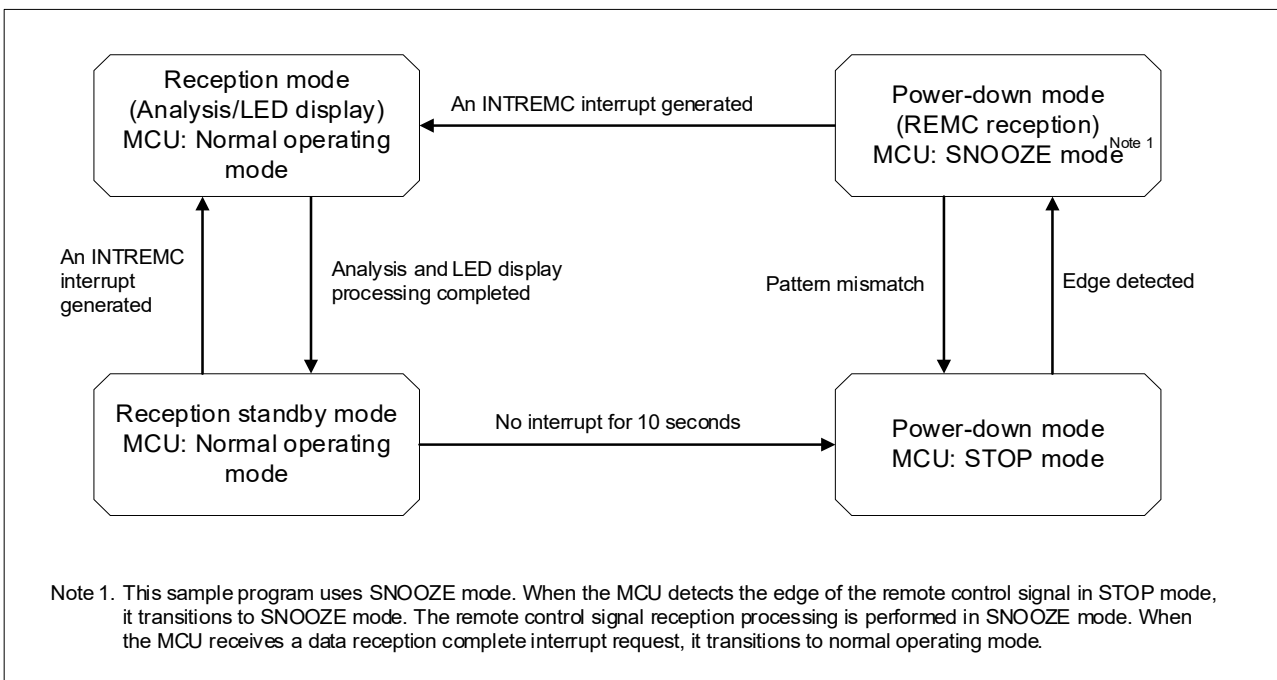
Reception mode
(Analysis/LED display)
MCU: Normal operating mode

An INTREMC interrupt generated

Power-down mode
(REMC reception)
MCU: SNOOZE mode$^{\text{Note 1}}$

An INTREMC interrupt generated

Analysis and LED display processing completed

Pattern mismatch

Edge detected

Reception standby mode
MCU: Normal operating mode

No interrupt for 10 seconds

Power-down mode
MCU: STOP mode

Note 1. This sample program uses SNOOZE mode. When the MCU detects the edge of the remote control signal in STOP mode, it transitions to SNOOZE mode. The remote control signal reception processing is performed in SNOOZE mode. When the MCU receives a data reception complete interrupt request, it transitions to normal operating mode.